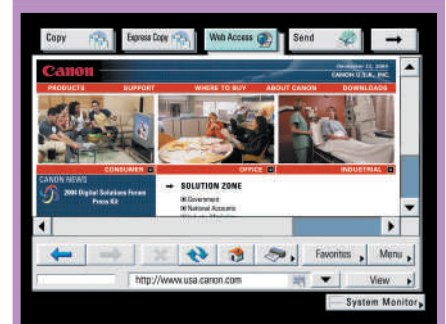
Copy

Express Copy

Web Access

Send

Canon

November 11, 2004

CANON U.S.A., INC.

PRODUCTS

SUPPORT

WHERE TO BUY

ABOUT CANON

DOWNLOADS

CONSUMER

OFFICE

INDUSTRIAL

CANON NEWS

2004 Digital Solutions Forum Press Kit

SOLUTION ZONE

Government

National Accounts

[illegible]

Favorites

Menu

http://www.usa.canon.com

View

System Monitor